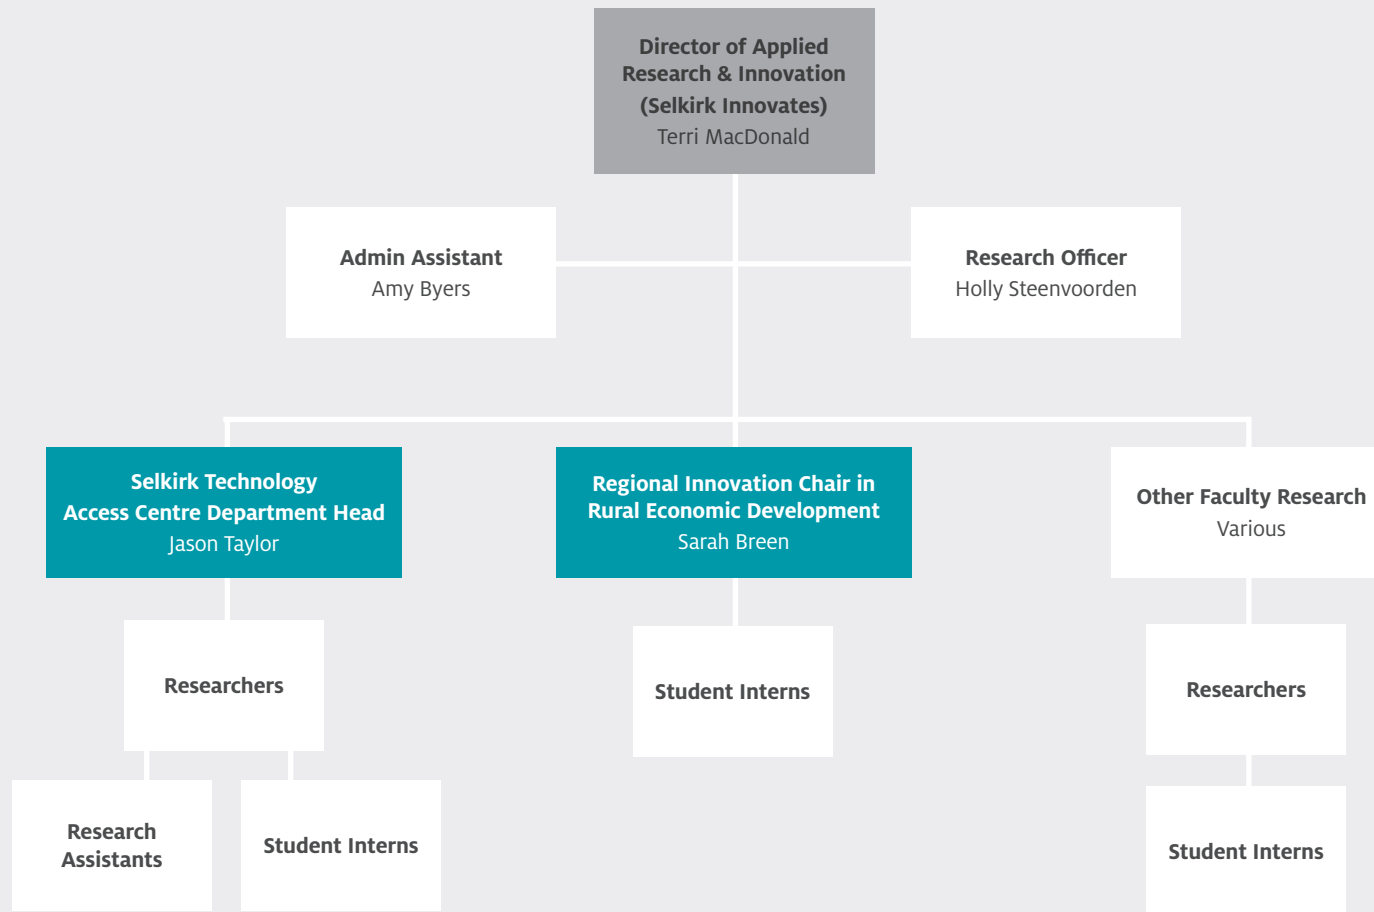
Director of Applied Research & Innovation (Selkirk Innovates)
Terri MacDonald

Admin Assistant
Amy Byers

Research Officer
Holly Steenvoorden

Selkirk Technology Access Centre Department Head
Jason Taylor

Regional Innovation Chair in Rural Economic Development
Sarah Breen

Other Faculty Research
Various

Researchers

Student Interns

Researchers

Research Assistants

Student Interns

Student Interns